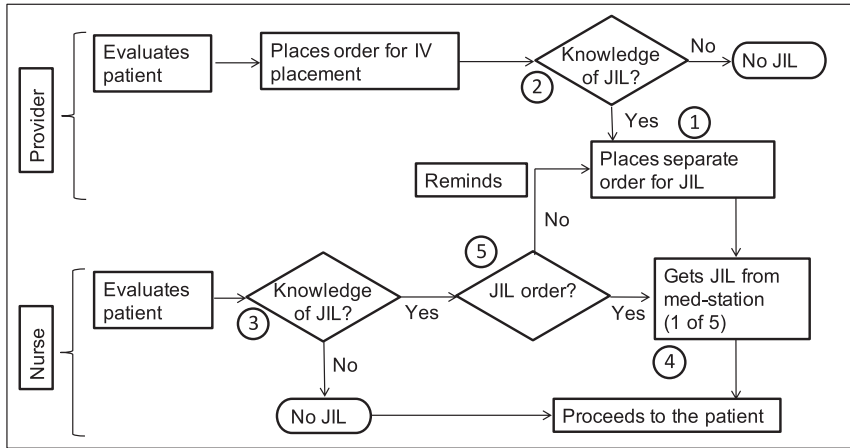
Provider

Evaluates patient

Places order for IV placement

Knowledge of JIL?

2

No

No JIL

Yes

1

Places separate order for JIL

Reminds

No

5

Nurse

Evaluates patient

Knowledge of JIL?

3

Yes

JIL order?

Yes

Gets JIL from med-station (1 of 5)

4

No

No JIL

Proceeds to the patient